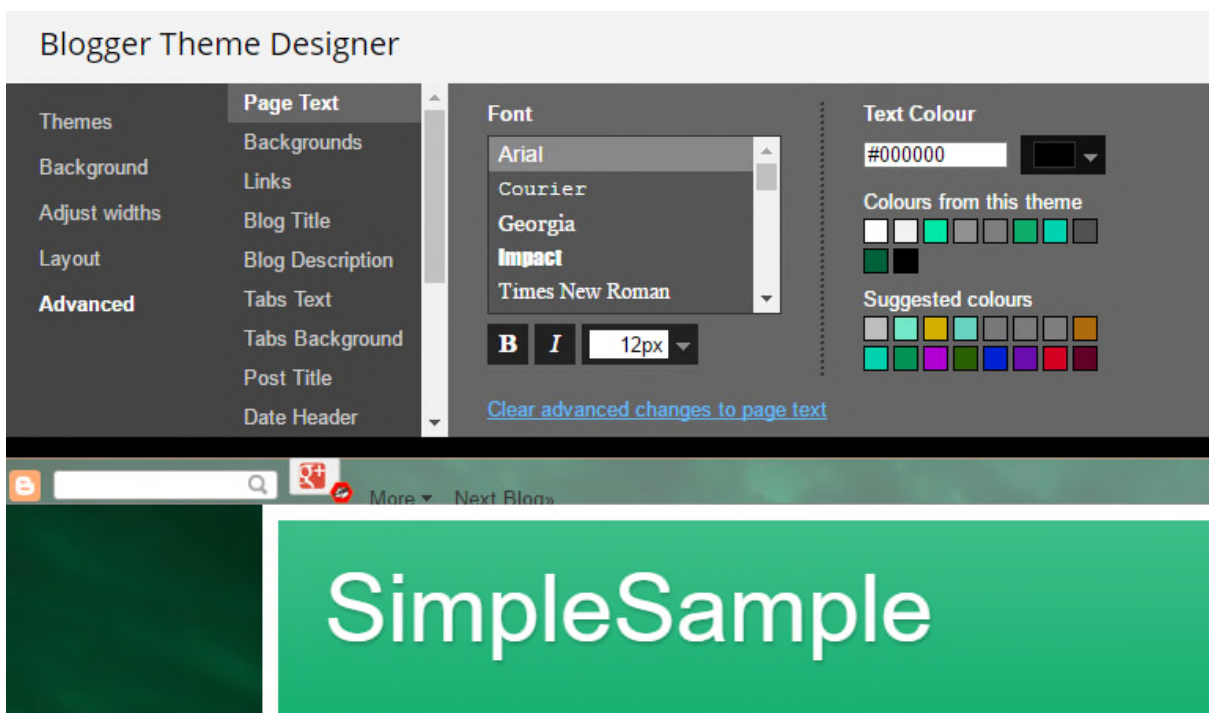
Blogger Theme Designer

Themes
Background
Adjust widths
Layout
Advanced

Page Text
Backgrounds
Links
Blog Title
Blog Description
Tabs Text
Tabs Background
Post Title
Date Header

Font
Arial
Courier
Georgia
Impact
Times New Roman

B I 12px

Clear advanced changes to page text

Text Colour
#000000
Colours from this theme
Suggested colours

More ▾ Next Blog»

SimpleSample